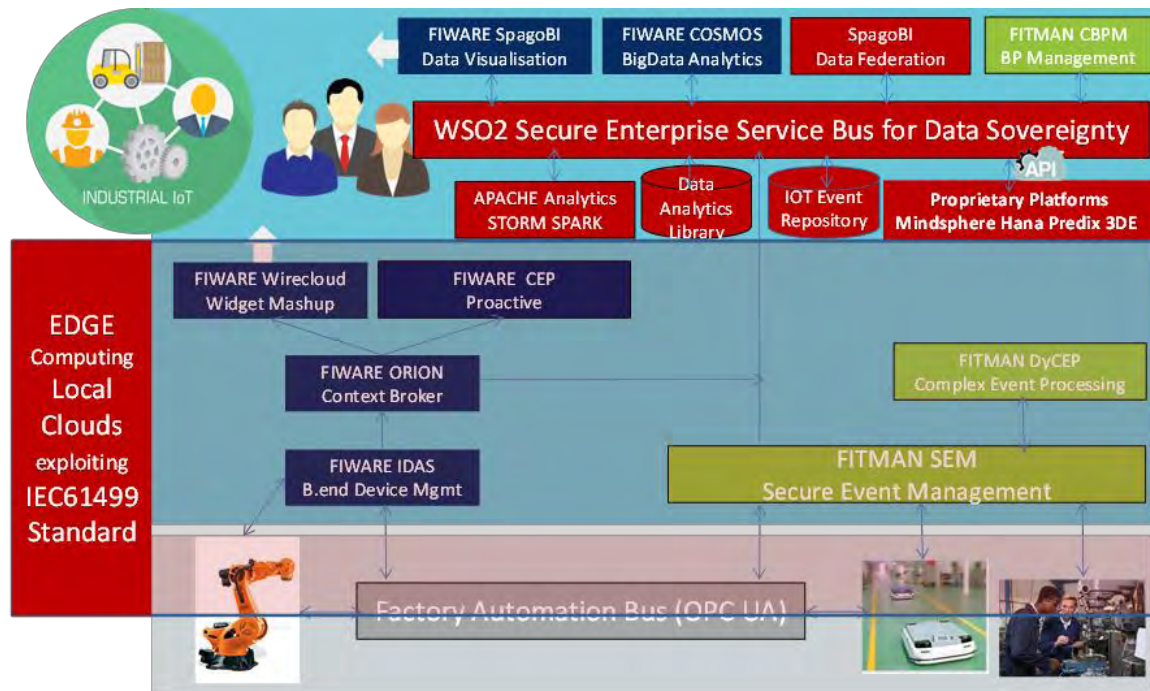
INDUSTRIAL IoT

FIWARE SpagoBI
Data Visualisation

FIWARE COSMOS
BigData Analytics

SpagoBI
Data Federation

FITMAN CBPM
BP Management

WSO2 Secure Enterprise Service Bus for Data Sovereignty

API

APACHE Analytics
STORM SPARK

Data
Analytics
Library

IOT Event
Repository

Proprietary Platforms
Mindsphere Hana Predix 3DE

EDGE
Computing
Local
Clouds
exploiting
IEC61499
Standard

FIWARE Wirecloud
Widget Mashup

FIWARE CEP
Proactive

FIWARE ORION
Context Broker

FITMAN DyCEP
Complex Event Processing

FIWARE IDAS
B.end Device Mgmt

FITMAN SEM
Secure Event Management

Factory Automation Bus (OPC UA)